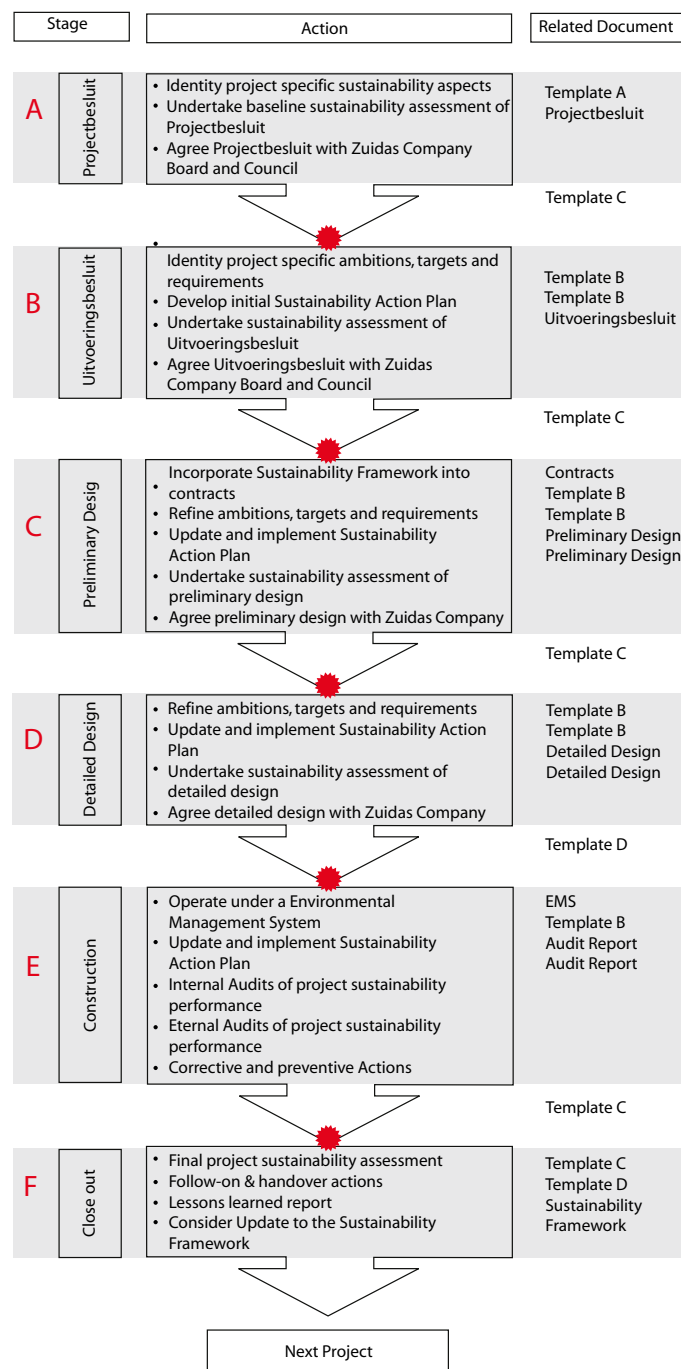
Stage

Action

Related Document

A

Projectbesluit

• Identity project specific sustainability aspects
• Undertake baseline sustainability assessment of Projectbesluit
• Agree Projectbesluit with Zuidas Company Board and Council

Template A
Projectbesluit

Template C

B

Uitvoeringsbesluit

• Identity project specific ambitions, targets and requirements
• Develop initial Sustainability Action Plan
• Undertake sustainability assessment of Uitvoeringsbesluit
• Agree Uitvoeringsbesluit with Zuidas Company Board and Council

Template B
Template B
Uitvoeringsbesluit

Template C

C

Preliminary Desig

• Incorporate Sustainability Framework into contracts
• Refine ambitions, targets and requirements
• Update and implement Sustainability Action Plan
• Undertake sustainability assessment of preliminary design
• Agree preliminary design with Zuidas Company

Contracts
Template B
Template B
Preliminary Design
Preliminary Design

Template C

D

Detailed Design

• Refine ambitions, targets and requirements
• Update and implement Sustainability Action Plan
• Undertake sustainability assessment of detailed design
• Agree detailed design with Zuidas Company

Template B
Template B
Detailed Design
Detailed Design

Template D

E

Construction

• Operate under a Environmental Management System
• Update and implement Sustainability Action Plan
• Internal Audits of project sustainability performance
• Eternal Audits of project sustainability performance
• Corrective and preventive Actions

EMS
Template B
Audit Report
Audit Report

Template C

F

Close out

• Final project sustainability assessment
• Follow-on & handover actions
• Lessons learned report
• Consider Update to the Sustainability Framework

Template C
Template D
Sustainability Framework

Next Project